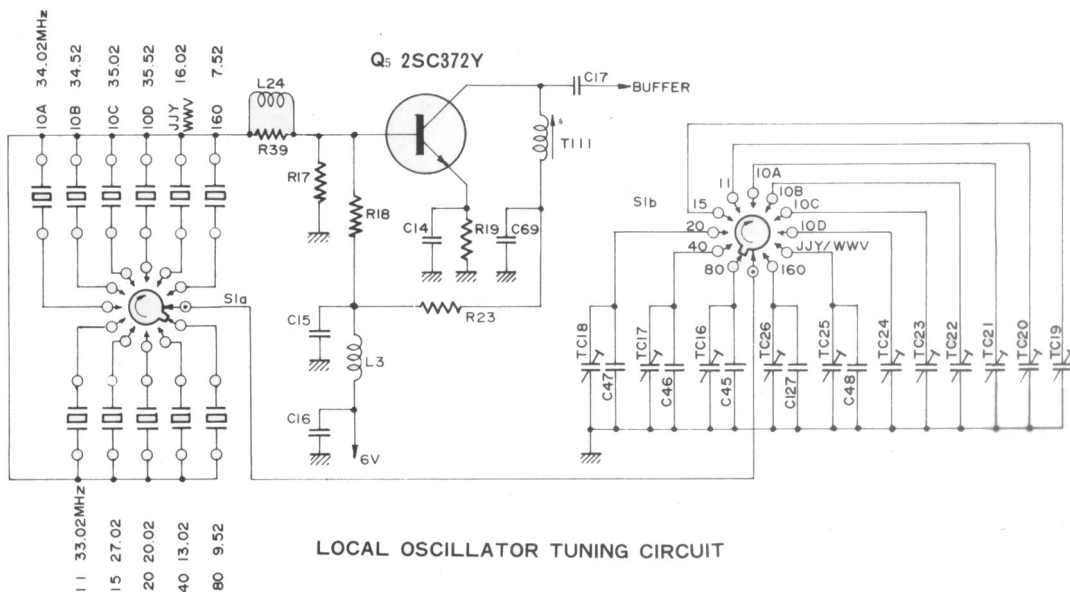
34.02MHz 34.52 35.02 35.52 16.02 7.52
10A 10B 10C 10D JJY WWV 160

L24
R39
Q5 2SC372Y
C17
BUFFER
T111
R17
R18
C14
R19
C69
S1a
C15
R23
L3
C16
6V

S1b
11
10A
10B
15
10C
20
10D
40
JJY/WWV
80
160

TC18
C47
TC17
C46
TC16
C45
TC26
C127
TC25
C48
TC24
TC23
TC22
TC21
TC20
TC19

11 33.02MHz
15 27.02
20 20.02
40 13.02
80 9.52

LOCAL OSCILLATOR TUNING CIRCUIT